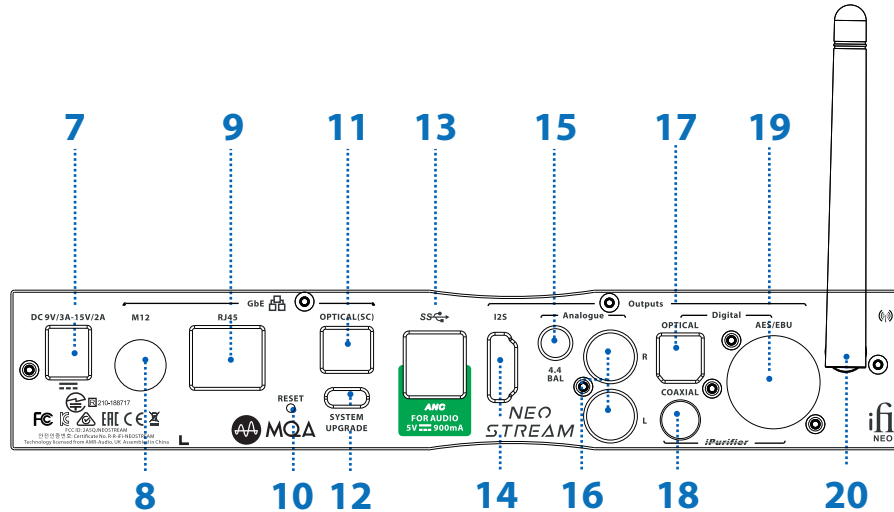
7
9
11
13
15
17
19

DC 9V/3A-15V/2A
M12
GbE
RJ45
OPTICAL(SC)
SS
I2S
Analogue
Outputs
Digital
4.4 BAL
R
L
OPTICAL
AES/EBU
COAXIAL
iPurifier
RESET
SYSTEM UPGRADE
ANC
FOR AUDIO
5V 900mA
NEO STREAM
MQA
R-R-iFI-NEOSTREAM 210-188717
FCC ID: 2ASQJNEOSTREAM
Technology licensed from AMR-Audio, UK. Assembled in China
L
ifi
NEO

8
10
12
14
16
18
20